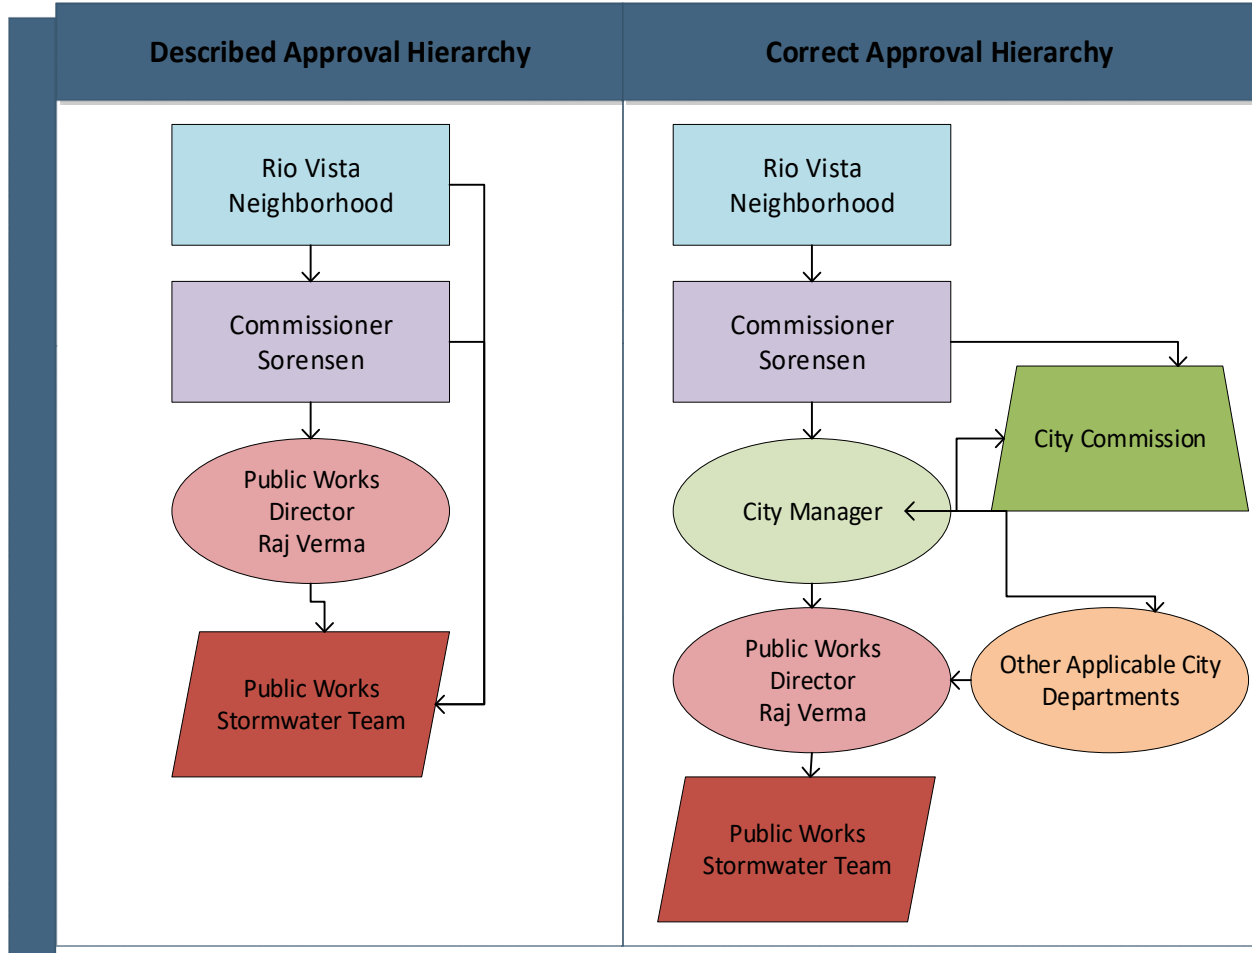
Described Approval Hierarchy

Rio Vista Neighborhood

Commissioner Sorensen

Public Works Director Raj Verma

Public Works Stormwater Team

Correct Approval Hierarchy

Rio Vista Neighborhood

Commissioner Sorensen

City Commission

City Manager

Public Works Director Raj Verma

Other Applicable City Departments

Public Works Stormwater Team